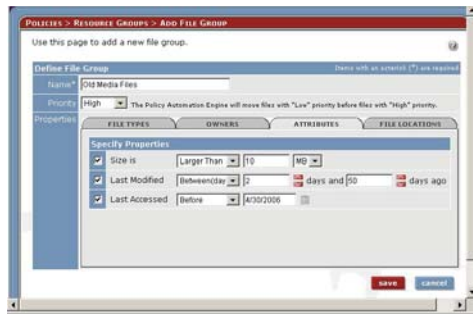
Policies > Resource Groups > Add File Group

Use this page to add a new file group.

Define File Group

Items with an asterisk (*) are required

Name* Old Media Files

Priority High The Policy Automation Engine will move files with "Low" priority before files with "High" priority.

Properties

FILE TYPES

OWNERS

ATTRIBUTES

FILE LOCATIONS

Specify Properties

Size is Larger Than 10 MB

Last Modified Between(day 2 days and 50 days ago

Last Accessed Before 4/30/2006

save

cancel